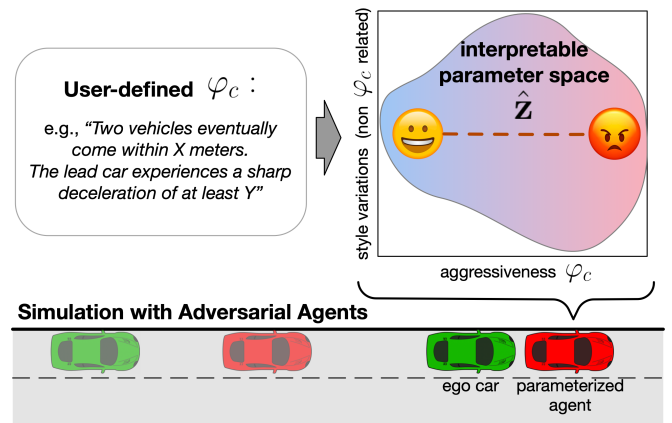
User-defined $\varphi_c$ :

e.g., "Two vehicles eventually come within X meters. The lead car experiences a sharp deceleration of at least Y"

style variations (non $\varphi_c$ related)

interpretable parameter space

$\hat{\mathbf{z}}$

aggressiveness $\varphi_c$

Simulation with Adversarial Agents

ego car

parameterized agent